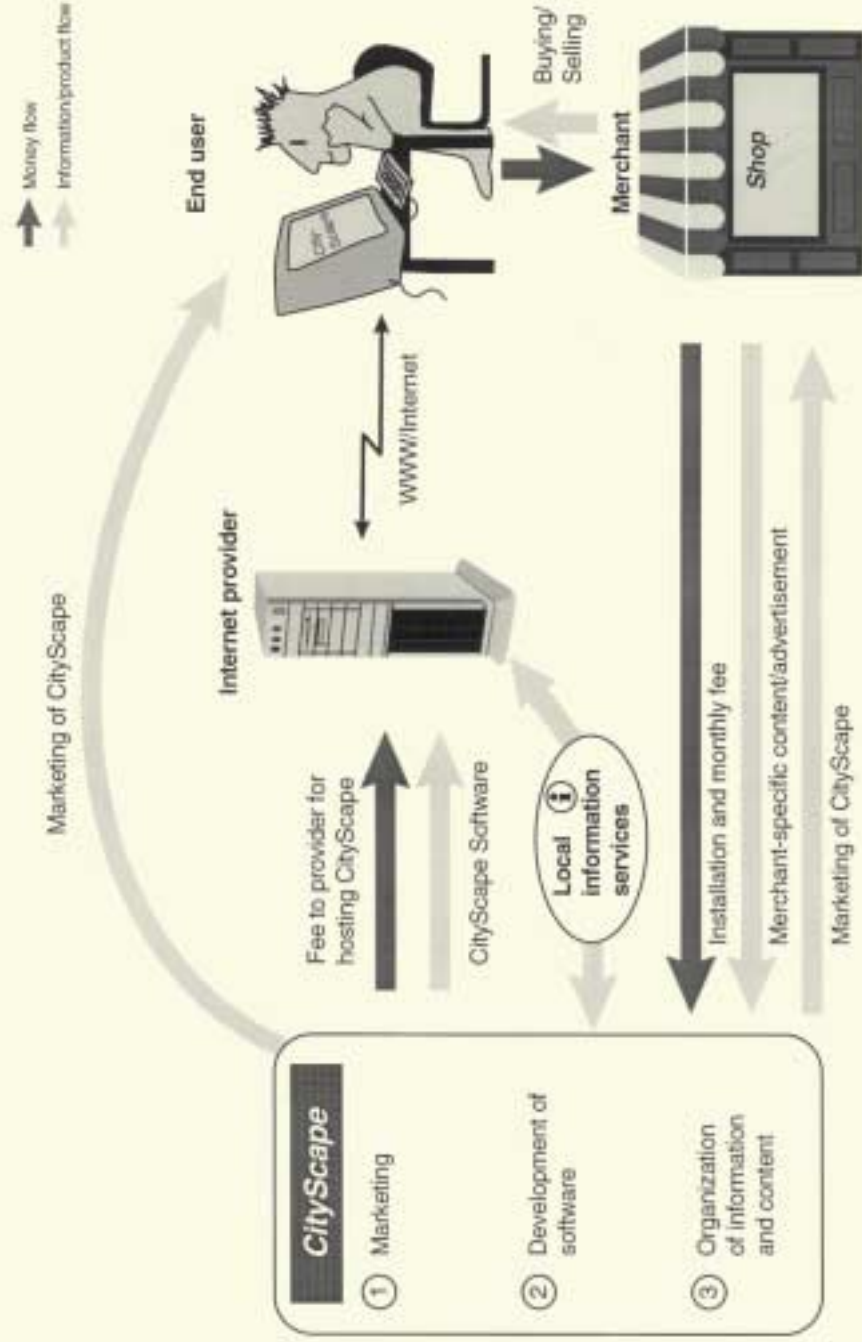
Money flow
Information/product flow

Marketing of CityScape

End user

CityScape

Internet provider

WWW/Internet

Buying/ Selling

Merchant

Shop

Fee to provider for hosting CityScape

CityScape Software

Local information services

Installation and monthly fee

Merchant-specific content/advertisement

Marketing of CityScape

CityScape

① Marketing

② Development of software

③ Organization of information and content